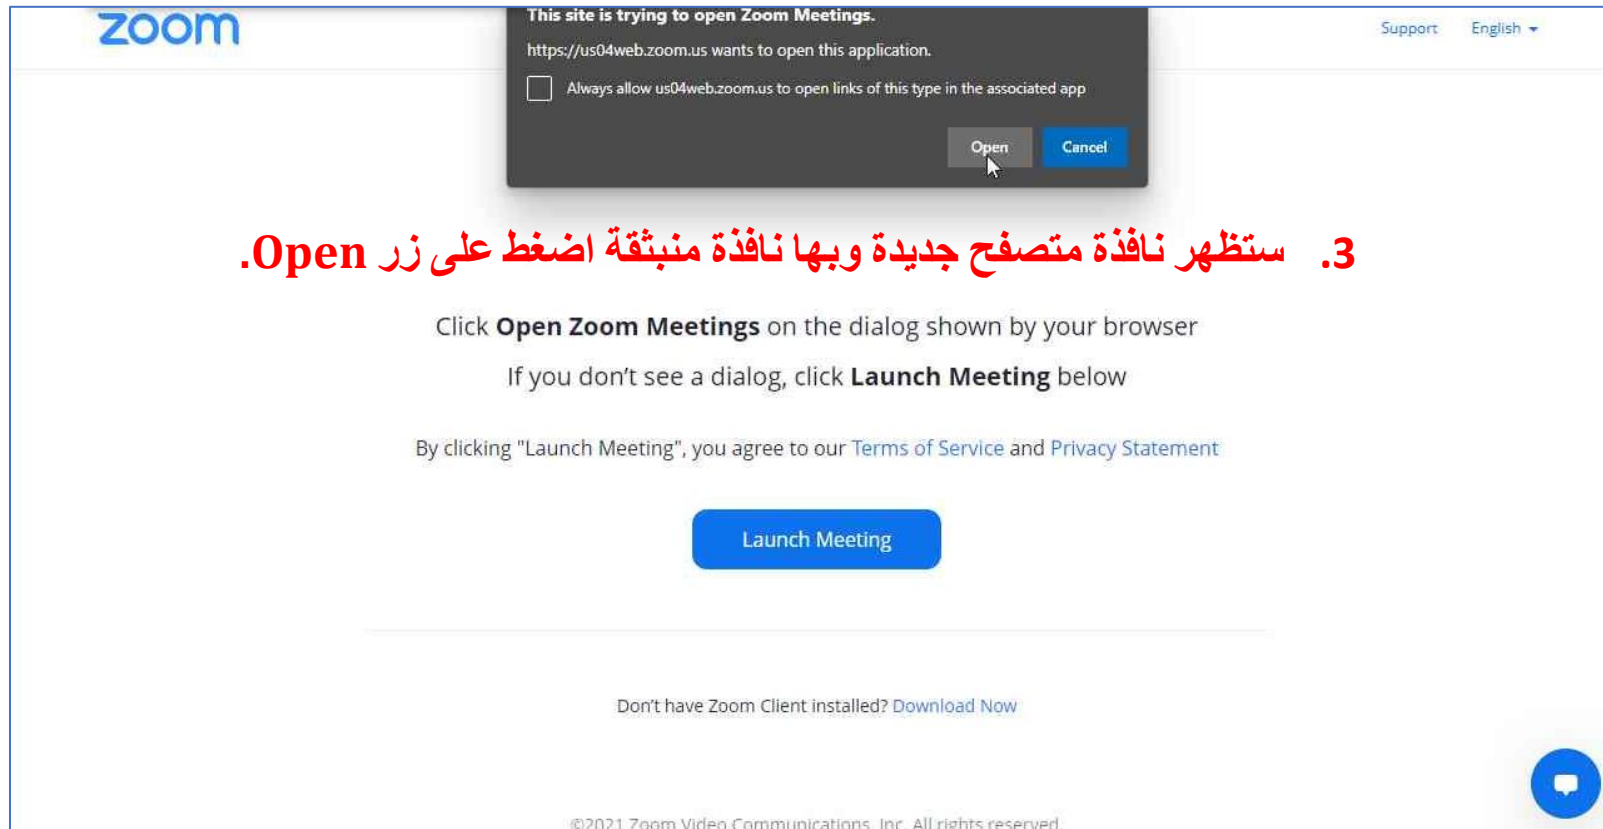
zoom

This site is trying to open Zoom Meetings.

https://us04web.zoom.us wants to open this application.

Always allow us04web.zoom.us to open links of this type in the associated app

Open Cancel

Support English

3. ستظهر نافذة متصفح جديدة وبها نافذة منبثقة اضغط على زر Open.

Click **Open Zoom Meetings** on the dialog shown by your browser

If you don't see a dialog, click **Launch Meeting** below

By clicking "Launch Meeting", you agree to our Terms of Service and Privacy Statement

Launch Meeting

Don't have Zoom Client installed? Download Now

©2021 Zoom Video Communications, Inc. All rights reserved.